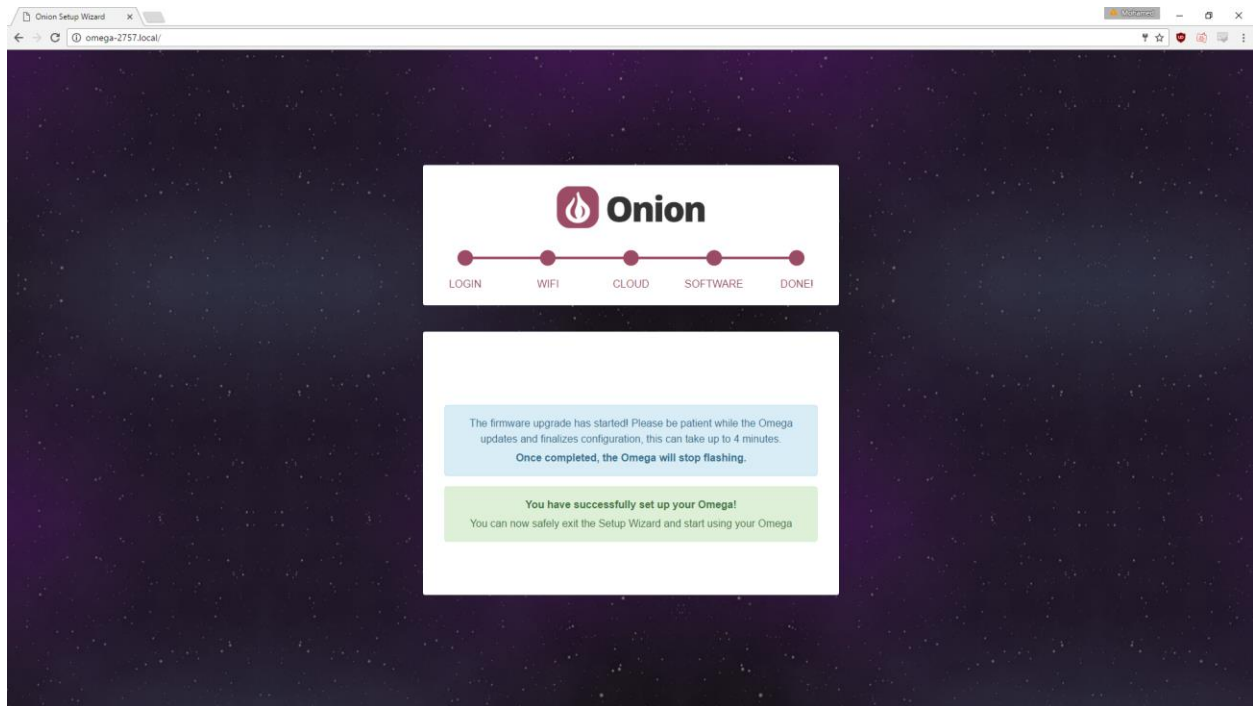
Onion Setup Wizard ×

omega-2757.local/

Mohamed

Onion

LOGIN WIFI CLOUD SOFTWARE DONE!

The firmware upgrade has started! Please be patient while the Omega updates and finalizes configuration, this can take up to 4 minutes.
Once completed, the Omega will stop flashing.

You have successfully set up your Omega!
You can now safely exit the Setup Wizard and start using your Omega